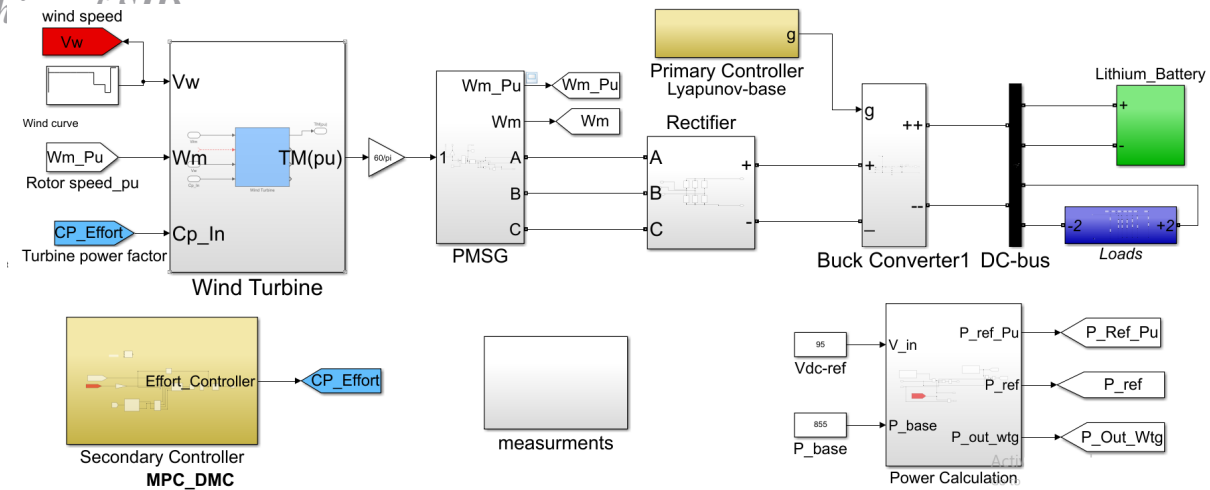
wind speed
Vw
Vw
Wind curve
Wm_Pu
Wm
Rotor speed_pu
CP_Effort
Cp_In
Turbine power factor
TM(pu)
Wind Turbine
60/pi
1
Wm_Pu
Wm
A
B
C
PMSG
Wm_Pu
Wm
Rectifier
A
B
C
+
-
Primary Controller
Lyapunov-base
g
g
+
++
--
Buck Converter1
DC-bus
Lithium_Battery
+
-
-2
+2
Loads
Effort_Controller
CP_Effort
Secondary Controller
MPC_DMC
measurments
95
Vdc-ref
V_in
855
P_base
P_base
P_ref_Pu
P_ref
P_out_wtg
P_Ref_Pu
P_ref
P_Out_Wtg
Power Calculation